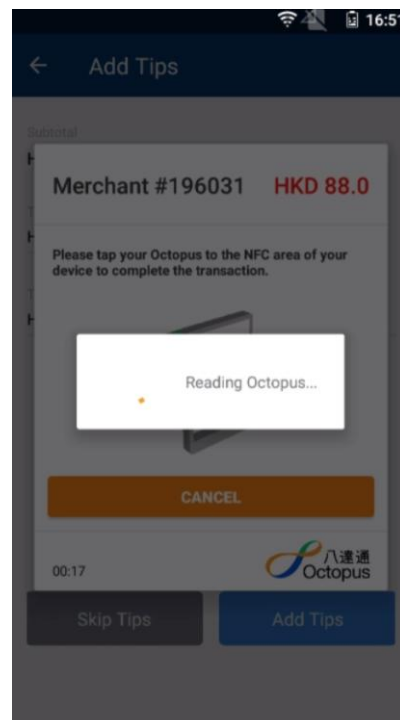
16:5

Add Tips

Subtotal

H

H

H

Merchant #196031 HKD 88.0

Please tap your Octopus to the NFC area of your device to complete the transaction.

Reading Octopus...

CANCEL

00:17

八達通 Octopus

Skip Tips

Add Tips